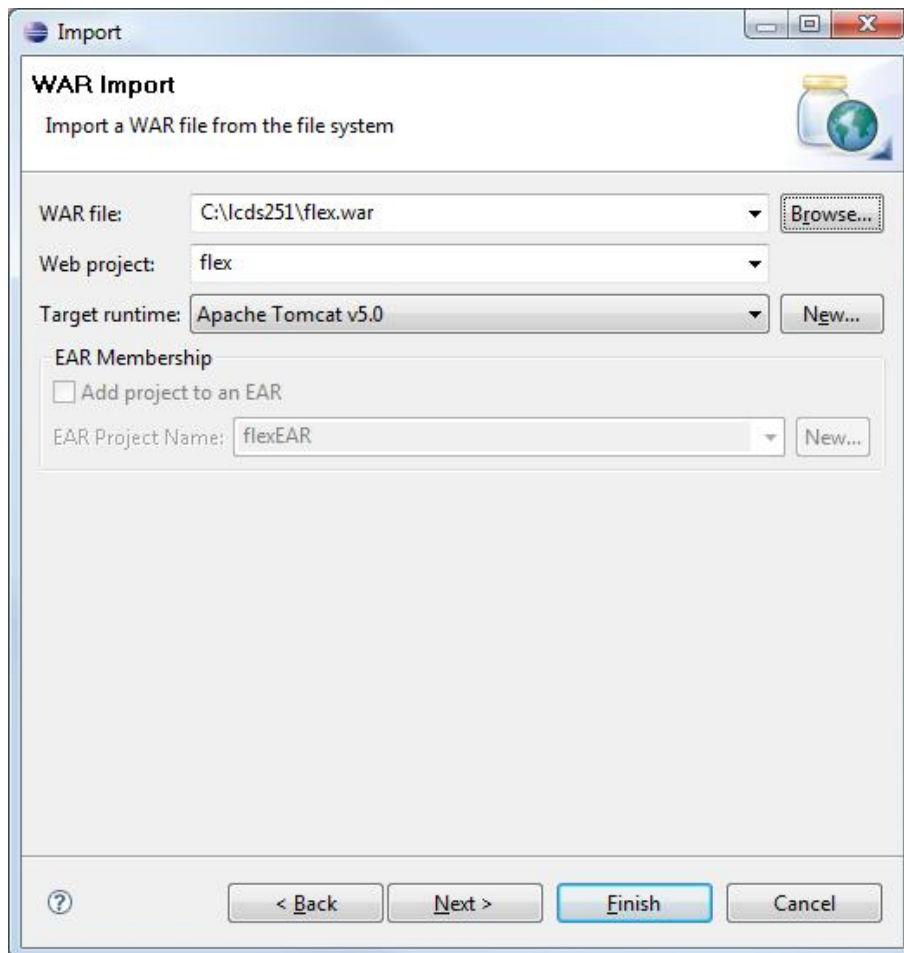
Import

WAR Import

Import a WAR file from the file system

WAR file: C:\lcds251\flex.war Browse...

Web project: flex

Target runtime: Apache Tomcat v5.0 New...

EAR Membership

Add project to an EAR

EAR Project Name: flexEAR New...

?

< Back

Next >

Finish

Cancel